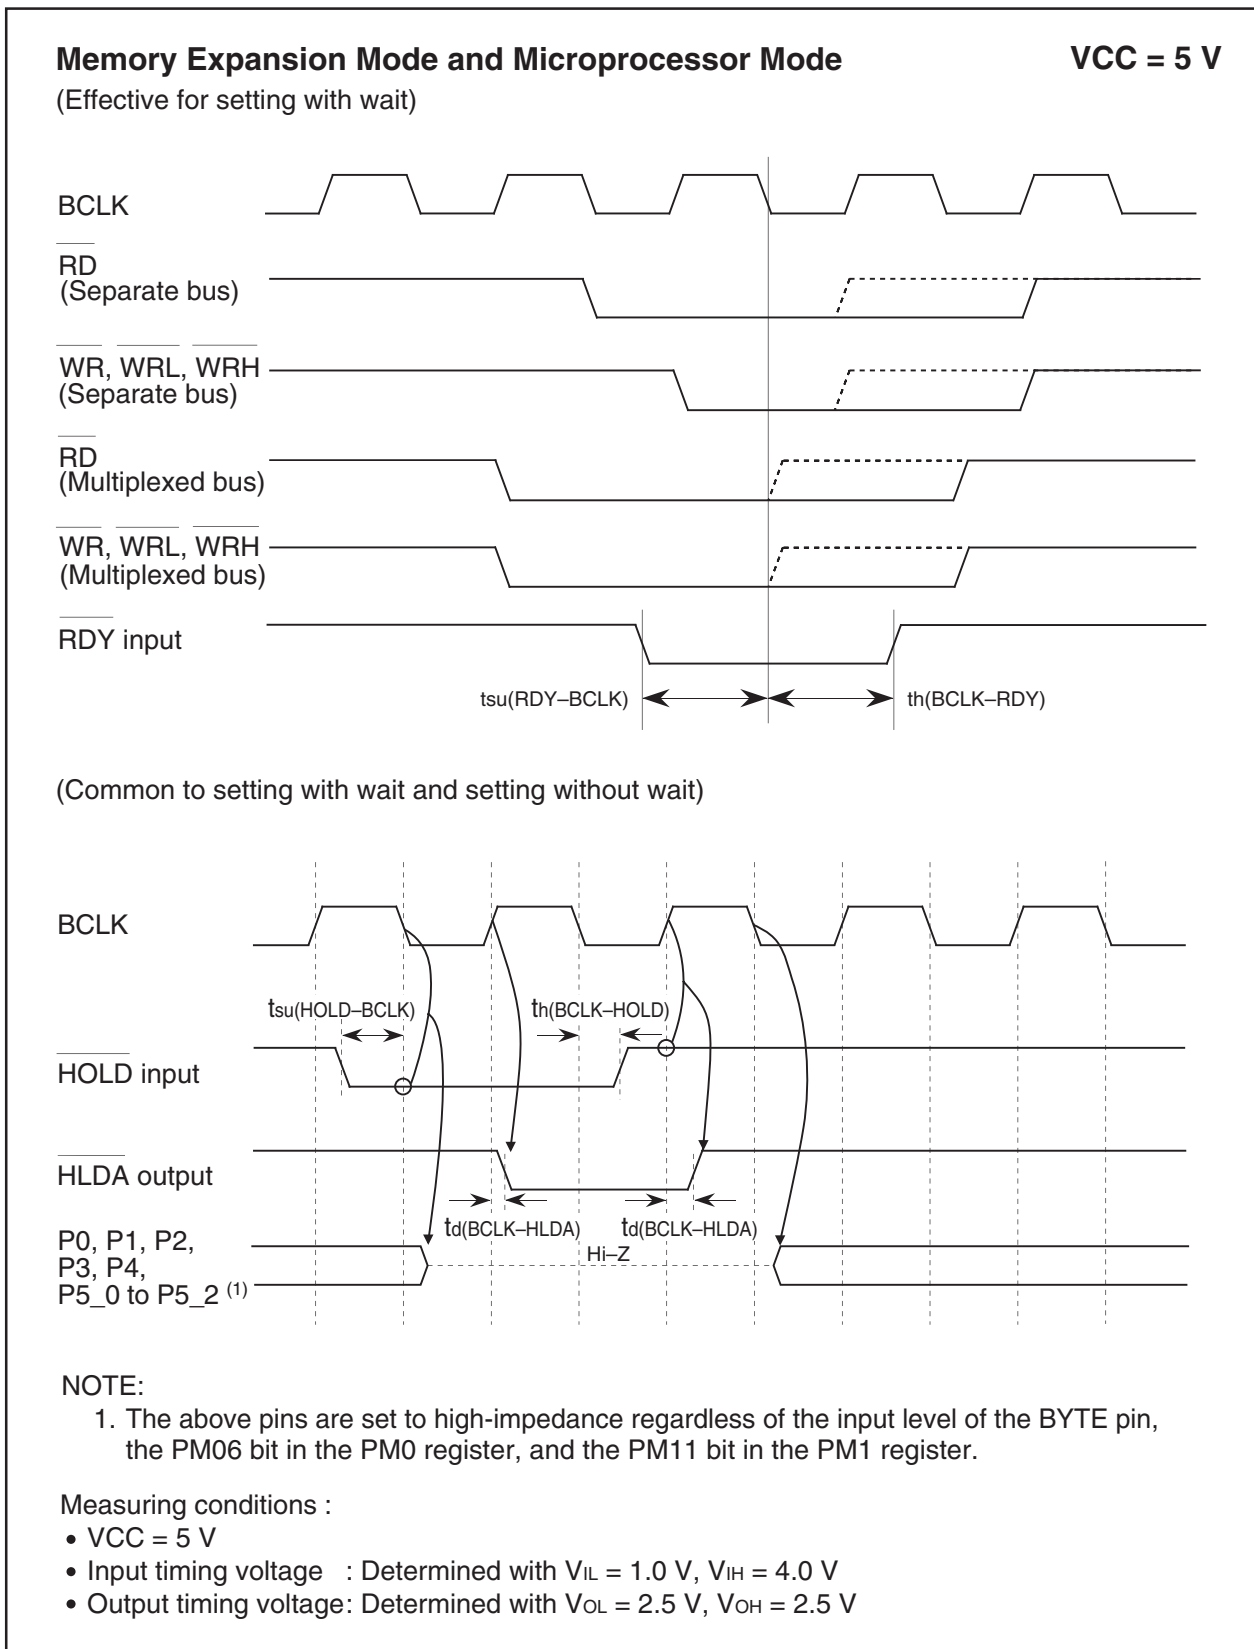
Memory Expansion Mode and Microprocessor Mode

VCC = 5 V

(Effective for setting with wait)

BCLK

RD
(Separate bus)

WR, WRL, WRH
(Separate bus)

RD
(Multiplexed bus)

WR, WRL, WRH
(Multiplexed bus)

RDY input

tsu(RDY–BCLK)

th(BCLK–RDY)

(Common to setting with wait and setting without wait)

BCLK

tsu(HOLD–BCLK)

th(BCLK–HOLD)

HOLD input

HLDA output

td(BCLK–HLDA)

td(BCLK–HLDA)

Hi–Z

P0, P1, P2, P3, P4, P5_0 to P5_2 (1)

NOTE:

1. The above pins are set to high-impedance regardless of the input level of the BYTE pin, the PM06 bit in the PM0 register, and the PM11 bit in the PM1 register.

Measuring conditions :

• VCC = 5 V
• Input timing voltage : Determined with $V_{IL}$ = 1.0 V, $V_{IH}$ = 4.0 V
• Output timing voltage: Determined with $V_{OL}$ = 2.5 V, $V_{OH}$ = 2.5 V